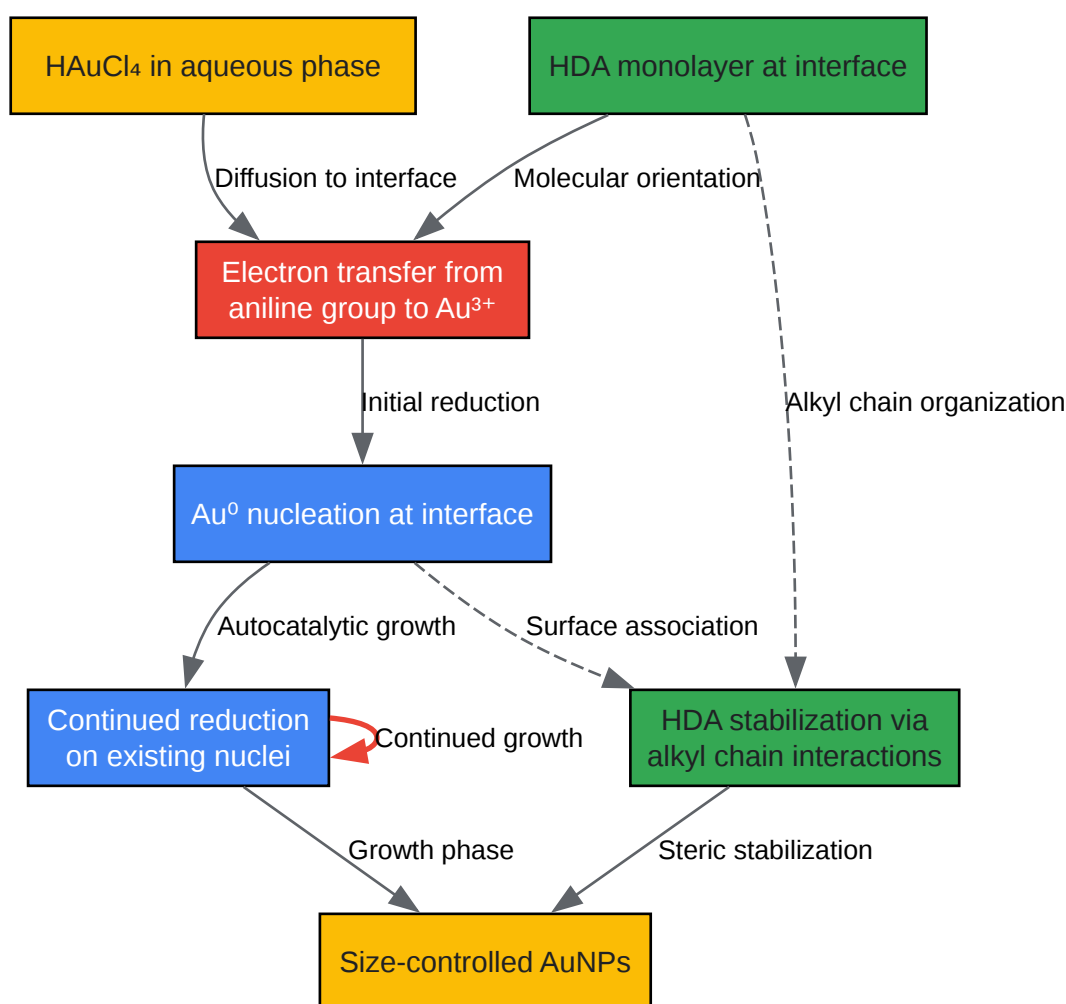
$HAuCl_4$ in aqueous phase

HDA monolayer at interface

Diffusion to interface

Molecular orientation

Electron transfer from aniline group to $Au^{3+}$

Initial reduction

Alkyl chain organization

$Au^0$ nucleation at interface

Autocatalytic growth

Surface association

Continued reduction on existing nuclei

Continued growth

HDA stabilization via alkyl chain interactions

Growth phase

Steric stabilization

Size-controlled AuNPs